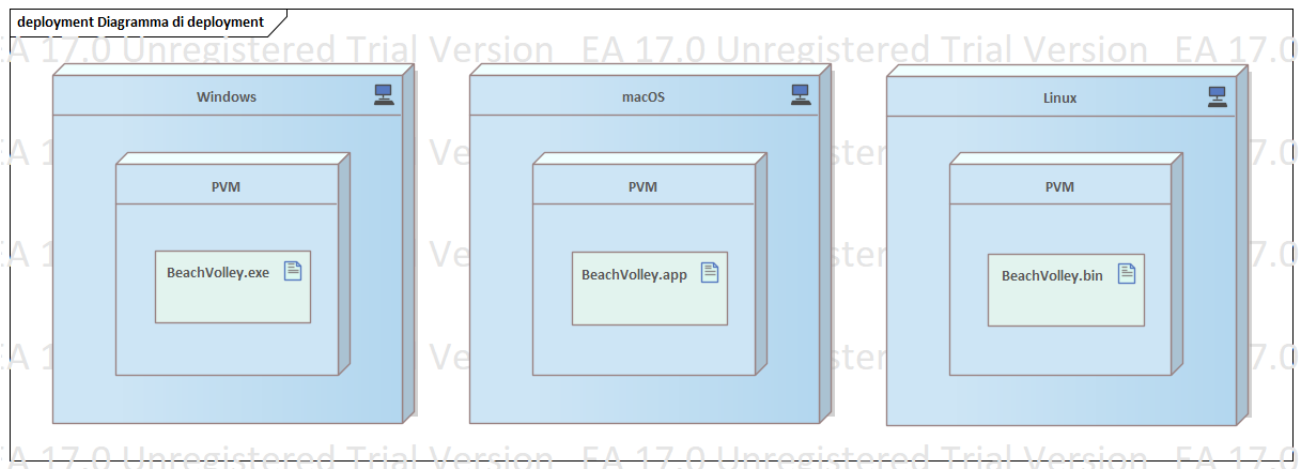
deployment Diagramma di deployment

EA 17.0 Unregistered Trial Version EA 17.0 Unregistered Trial Version EA 17.0

Windows

PVM

BeachVolley.exe

macOS

PVM

BeachVolley.app

Linux

PVM

BeachVolley.bin

EA 17.0 Unregistered Trial Version EA 17.0 Unregistered Trial Version EA 17.0